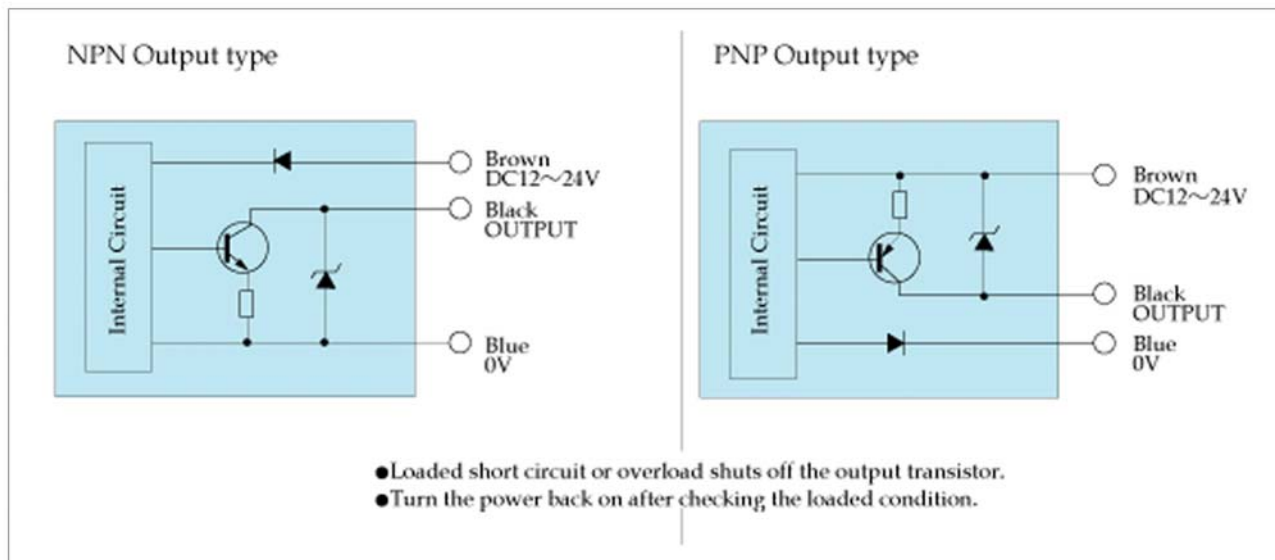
NPN Output type

Internal Circuit

Brown
DC12～24V

Black
OUTPUT

Blue
0V

PNP Output type

Internal Circuit

Brown
DC12～24V

Black
OUTPUT

Blue
0V

●Loaded short circuit or overload shuts off the output transistor.
●Turn the power back on after checking the loaded condition.